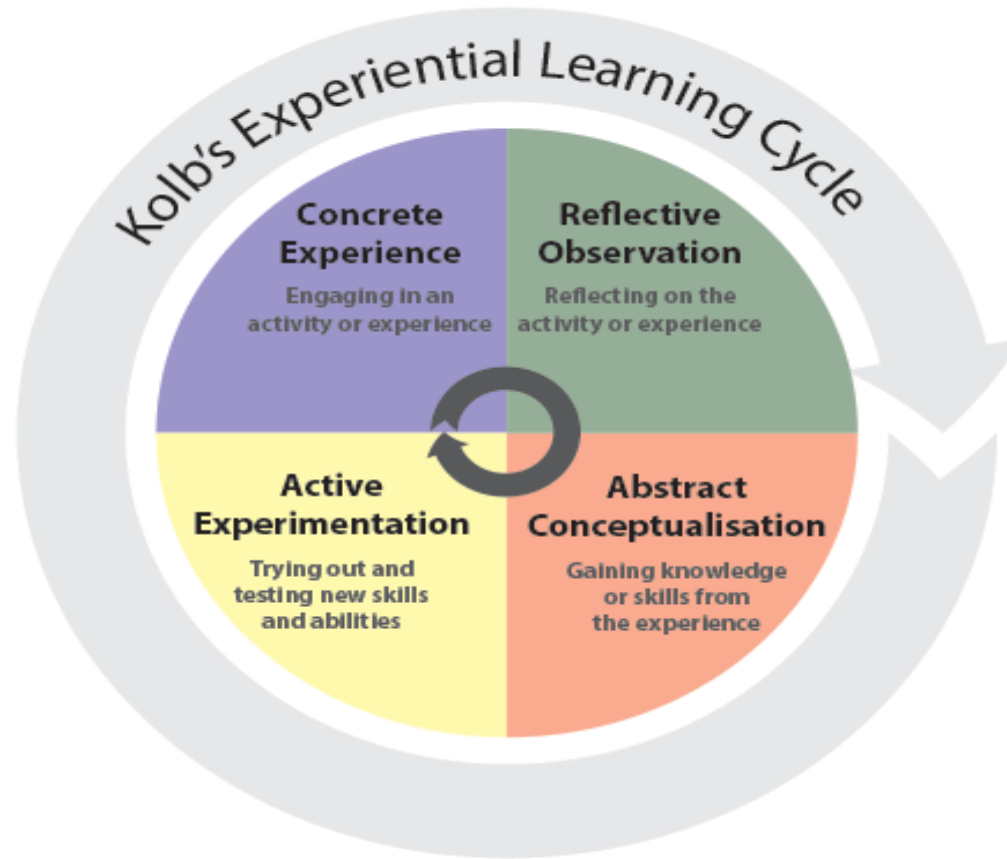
Kolb's Experiential Learning Cycle

Concrete Experience

Engaging in an activity or experience

Reflective Observation

Reflecting on the activity or experience

Abstract Conceptualisation

Gaining knowledge or skills from the experience

Active Experimentation

Trying out and testing new skills and abilities